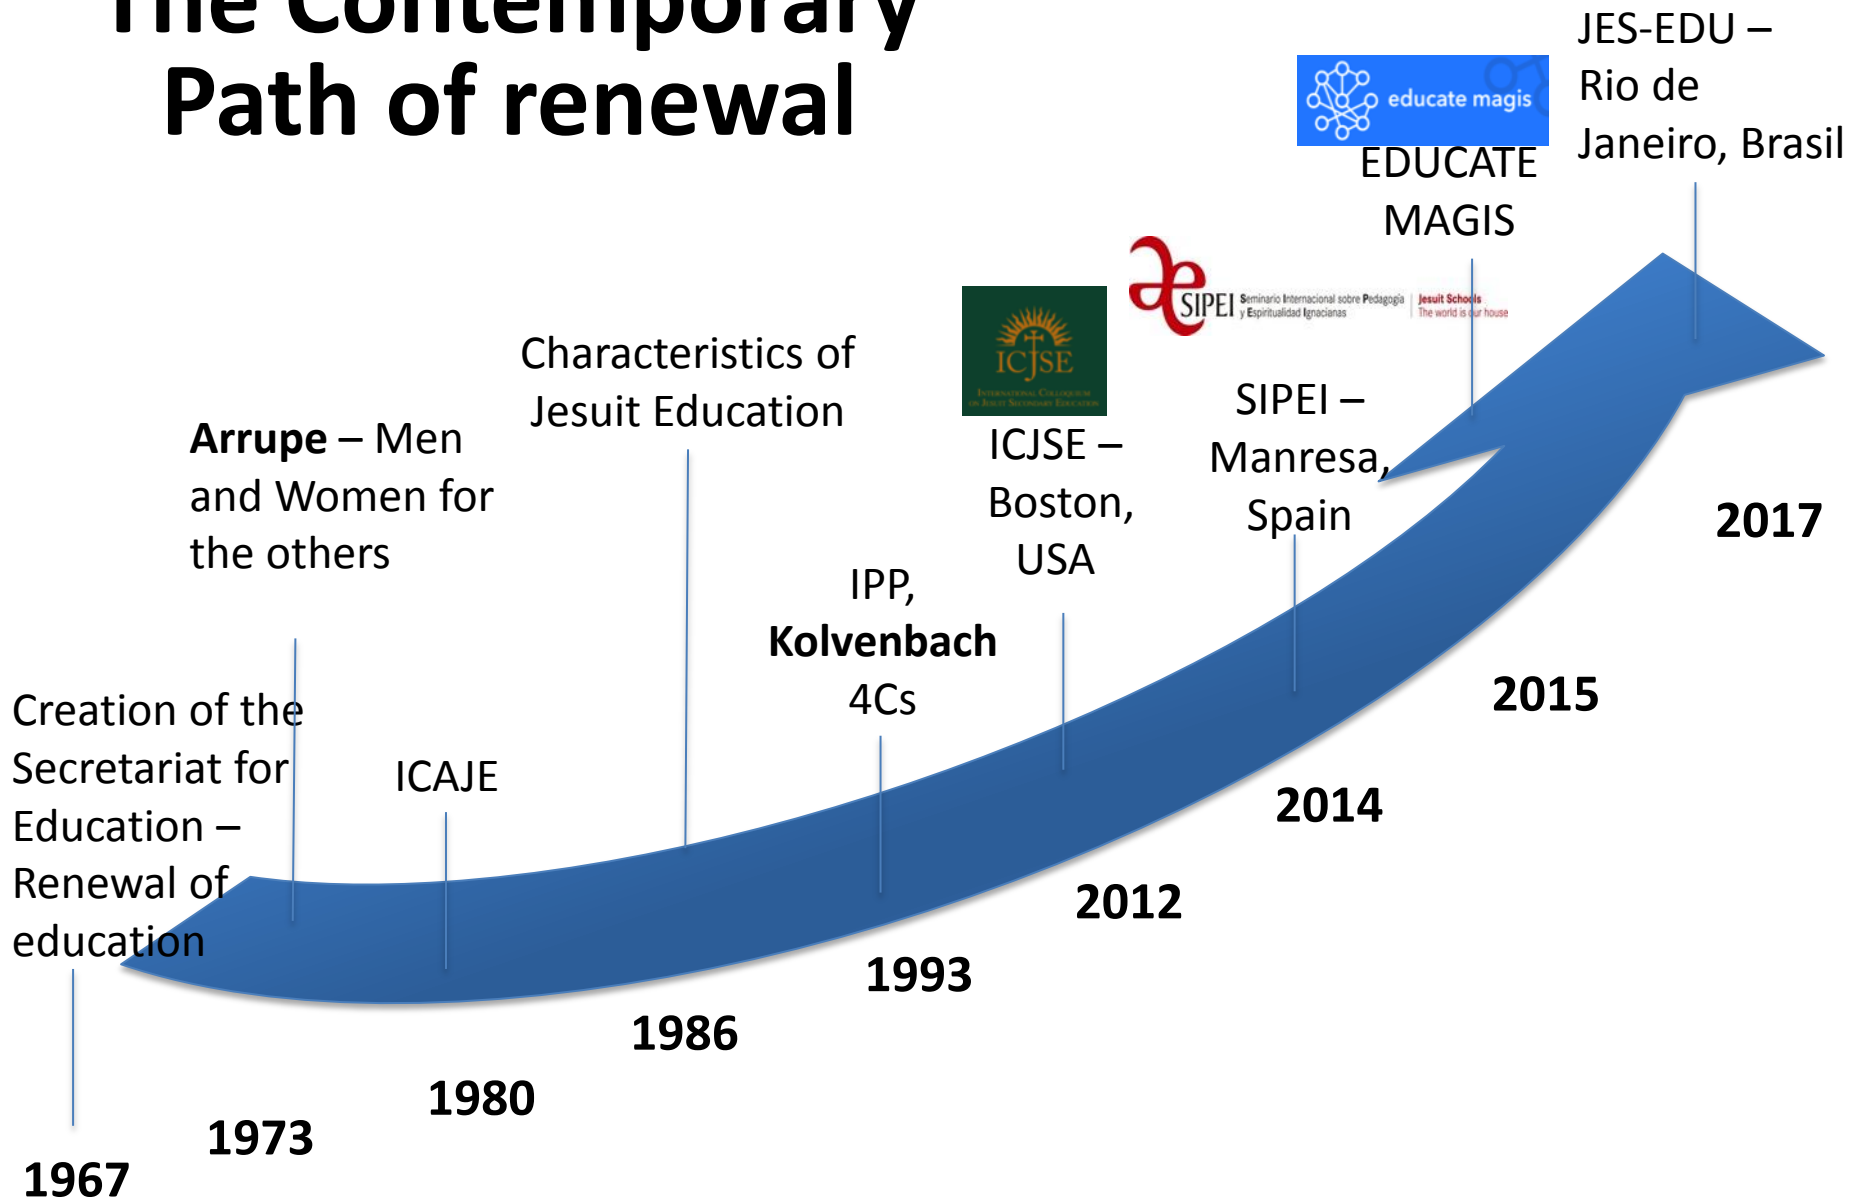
The Contemporary Path of renewal

educate magis

JES-EDU – Rio de Janeiro, Brasil

EDUCATE MAGIS

SIPEI Seminario Internacional sobre Pedagogía y Espiritualidad Ignacianas | Jesuit Schools The world is our house

ICJSE International Colloquium on Jesuit Secondary Education

Characteristics of Jesuit Education

**Arrupe** – Men and Women for the others

ICJSE – Boston, USA

SIPEI – Manresa, Spain

2017

IPP, **Kolvenbach** 4Cs

2015

Creation of the Secretariat for Education – Renewal of education

ICAJE

2014

2012

1993

1986

1980

1973

1967